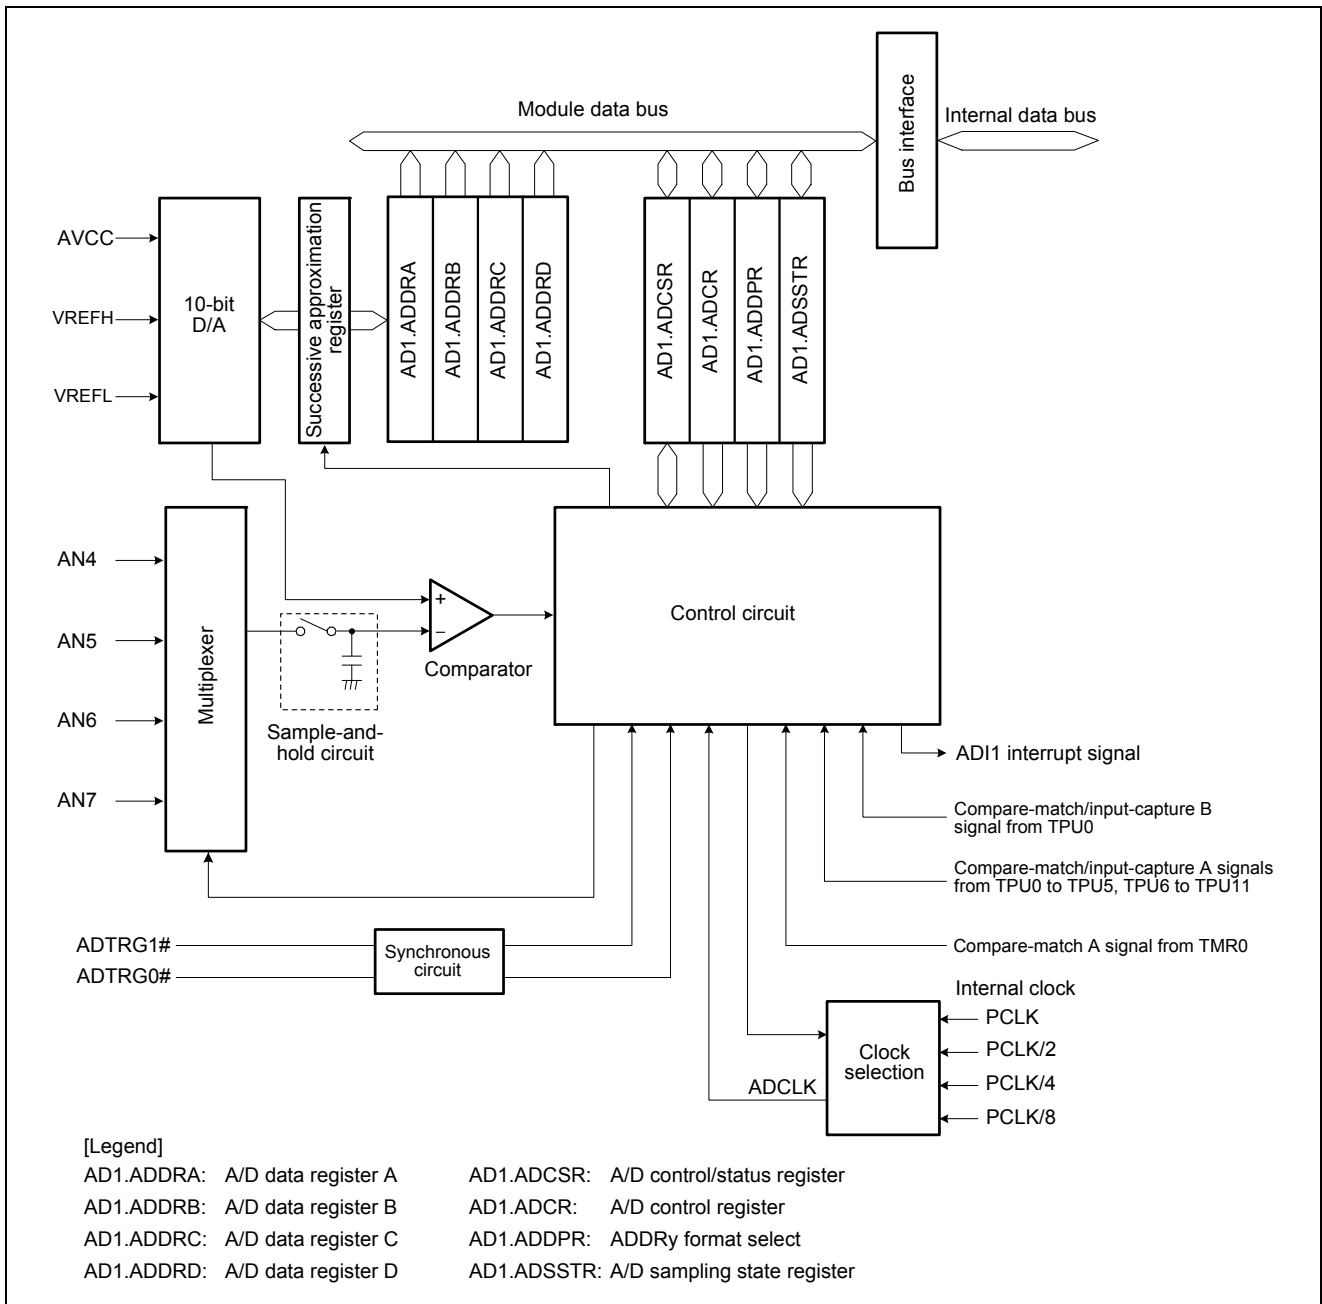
Module data bus

Bus interface

Internal data bus

AVCC

VREFH

VREFL

10-bit D/A

Successive approximation register

AD1.ADDRA

AD1.ADDRB

AD1.ADDRC

AD1.ADDRD

AD1.ADCSR

AD1.ADCR

AD1.ADDPR

AD1.ADSSTR

AN4

AN5

AN6

AN7

Multiplexer

+

−

Comparator

Sample-and-hold circuit

Control circuit

ADI1 interrupt signal

Compare-match/input-capture B signal from TPU0

Compare-match/input-capture A signals from TPU0 to TPU5, TPU6 to TPU11

ADTRG1#

ADTRG0#

Synchronous circuit

Compare-match A signal from TMR0

Internal clock

PCLK

PCLK/2

PCLK/4

PCLK/8

Clock selection

ADCLK

[Legend]

AD1.ADDRA: A/D data register A

AD1.ADDRB: A/D data register B

AD1.ADDRC: A/D data register C

AD1.ADDRD: A/D data register D

AD1.ADCSR: A/D control/status register

AD1.ADCR: A/D control register

AD1.ADDPR: ADDRy format select

AD1.ADSSTR: A/D sampling state register